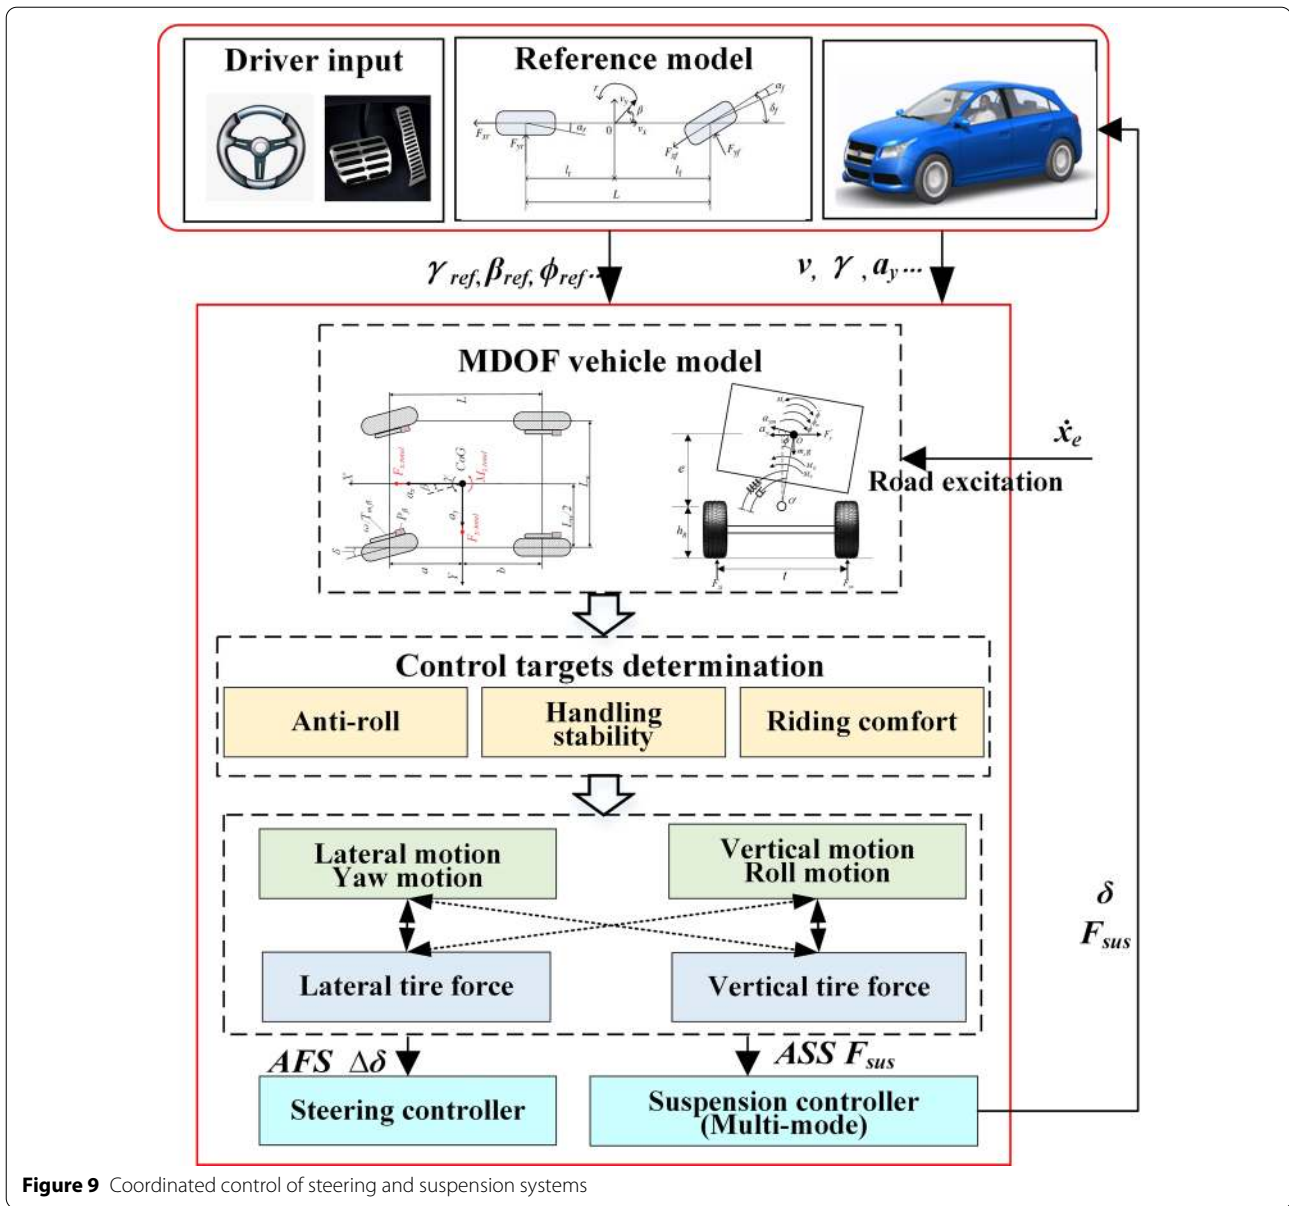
Driver input

Reference model

$F_{yr}$ $F_{yr}$ $\alpha_r$ $r$ $v_y$ $\beta$ $v_x$ 0 $\alpha_f$ $\delta_f$ $F_{xf}$ $F_{yf}$ $l_r$ $l_f$ $L$

$\gamma_{ref}, \beta_{ref}, \phi_{ref}\cdots$

$v, \gamma, a_y\ldots$

MDOF vehicle model

$\dot{x}_e$

Road excitation

Control targets determination

Anti-roll

Handling stability

Riding comfort

Lateral motion
Yaw motion

Vertical motion
Roll motion

Lateral tire force

Vertical tire force

$\delta$
$F_{sus}$

AFS $\Delta\delta$

ASS $F_{sus}$

Steering controller

Suspension controller (Multi-mode)

**Figure 9** Coordinated control of steering and suspension systems